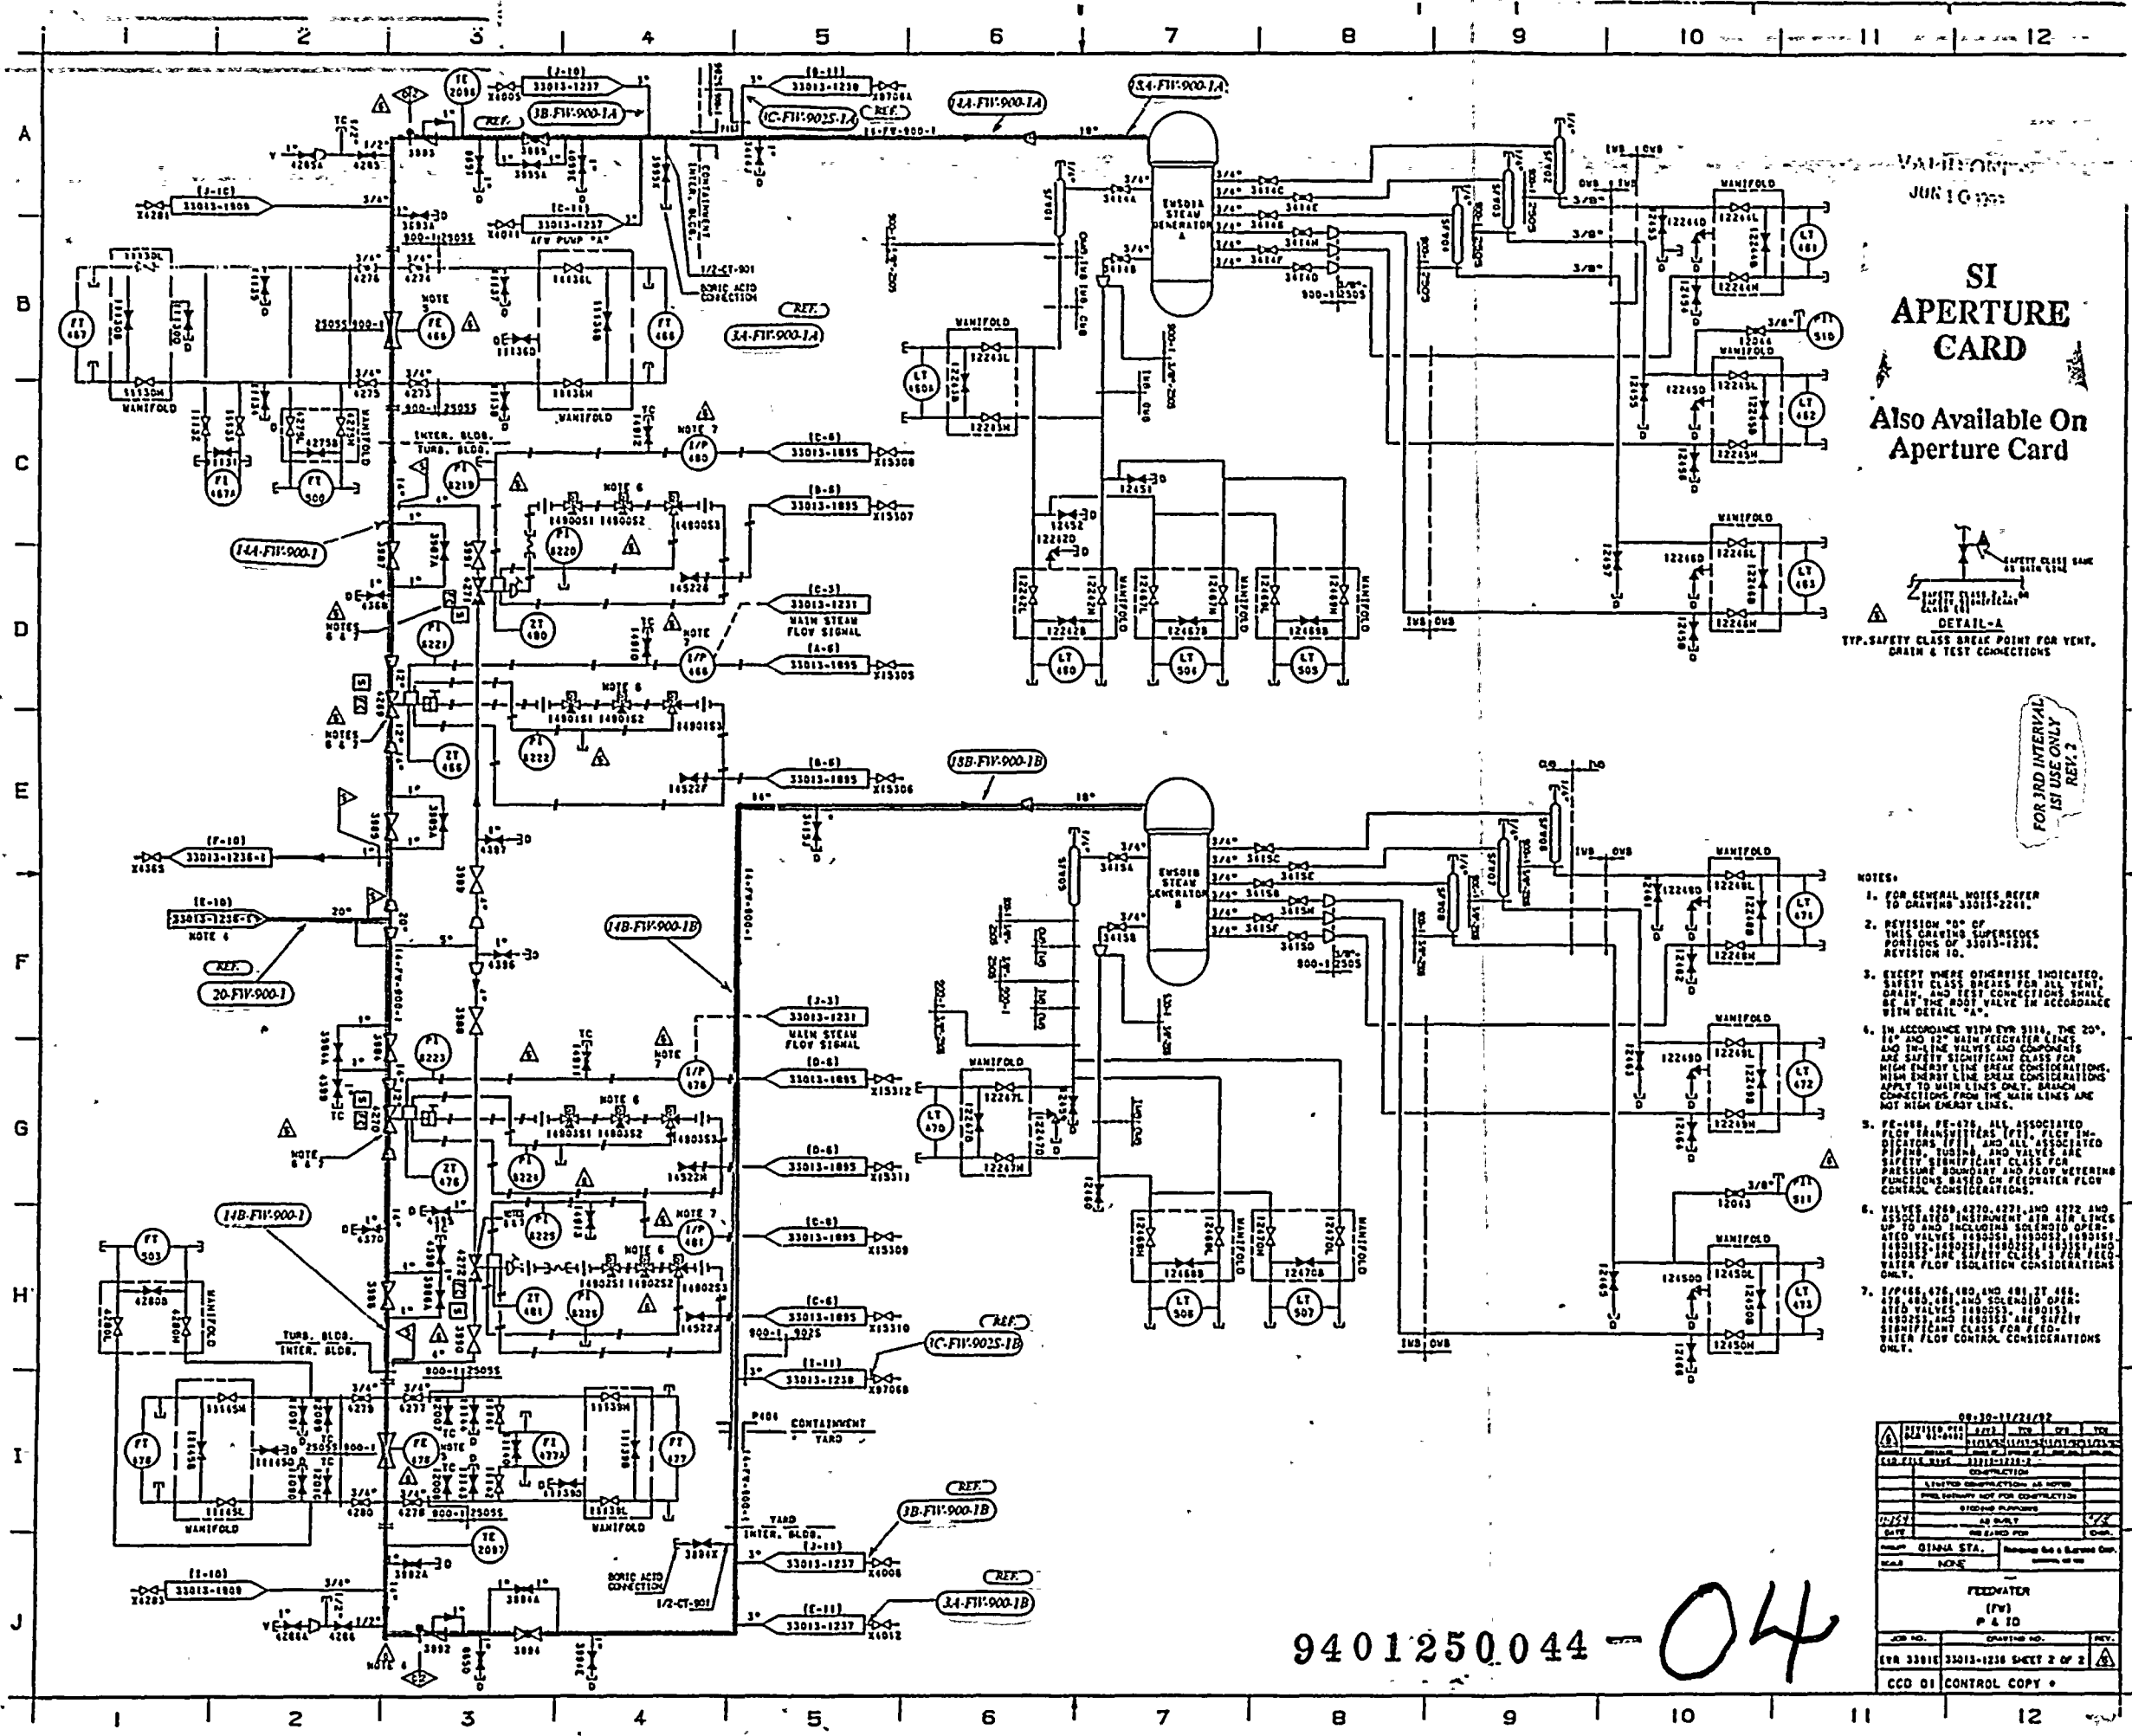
1 2 3 4 5 6 7 8 9 10 11 12

A B C D E F G H I J

SI
APERTURE
CARD

Also Available On
Aperture Card

FOR 3RD INTERVAL
ISI USE ONLY
REV. 2

14A-FW-900-1A
3A-FW-900-1A
3B-FW-900-1A
1C-FW-902S-1A
REF.
3A-FW-900-1A
14A-FW-900-1
13B-FW-900-1B
14B-FW-900-1B
20-FW-900-1
14B-FW-900-1
1C-FW-902S-1B
3B-FW-900-1B
3A-FW-900-1B

33013-1237
33013-1238
33013-1809
33013-1895
33013-1231
33013-1236-1

MAIN STEAM FLOW SIGNAL
MANIFOLD
EMSOIB STEAM GENERATOR A
EMSOIB STEAM GENERATOR B
AFW PUMP "A"
BORIC ACID CONNECTION
CONTAINMENT INTER. BLDG.
INTER. BLDG. TURB. BLDG.
TURB. BLDG. INTER. BLDG.
CONTAINMENT YARD
YARD INTER. BLDG.
NOTE 6
NOTE 7
NOTES 6 & 7

DETAIL-A
TYP. SAFETY CLASS BREAK POINT FOR VENT, DRAIN & TEST CONNECTIONS

NOTES:
1. FOR GENERAL NOTES REFER TO DRAWING 33013-2245.
2. REVISION "0" OF THIS DRAWING SUPERSEDES PORTIONS OF 33013-1236, REVISION 10.
3. EXCEPT WHERE OTHERWISE INDICATED, SAFETY CLASS BREAKS FOR ALL VENT, DRAIN, AND TEST CONNECTIONS SHALL BE AT THE ROOT VALVE IN ACCORDANCE WITH DETAIL "A".
4. IN ACCORDANCE WITH EWR 5114, THE 20", 14" AND 18" MAIN FEEDWATER LINES AND IN-LINE VALVES AND COMPONENTS ARE SAFETY SIGNIFICANT CLASS FOR HIGH ENERGY LINE BREAK CONSIDERATIONS. HIGH ENERGY LINE BREAK CONSIDERATIONS APPLY TO MAIN LINES ONLY. BRANCH CONNECTIONS FROM THE MAIN LINES ARE NOT HIGH ENERGY LINES.
5. FE-466, FE-476, ALL ASSOCIATED FLOW TRANSMITTERS (FT) FLOW INDICATORS (FI), AND ALL ASSOCIATED PIPING, TUBING, AND VALVES ARE SAFETY SIGNIFICANT CLASS FOR PRESSURE BOUNDARY AND FLOW METERING FUNCTIONS BASED ON FEEDWATER FLOW CONTROL CONSIDERATIONS.
6. VALVES 4269, 4270, 4271, AND 4272 AND ASSOCIATED INSTRUMENT AIR LINES UP TO AND INCLUDING SOLENOID OPERATED VALVES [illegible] ARE SAFETY SIGNIFICANT CLASS FOR FEEDWATER FLOW ISOLATION CONSIDERATIONS ONLY.
7. I/P466, 476, 480, AND 481, ZT 466, 476, 480, 481 AND SOLENOID OPERATED VALVES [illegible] ARE SAFETY SIGNIFICANT CLASS FOR FEEDWATER FLOW CONTROL CONSIDERATIONS ONLY.

GINNA STA.
FEEDWATER (FW) P & ID
EWR 3301E 33013-1236 SHEET 2 OF 2
CCD 01 CONTROL COPY

9401250044-04